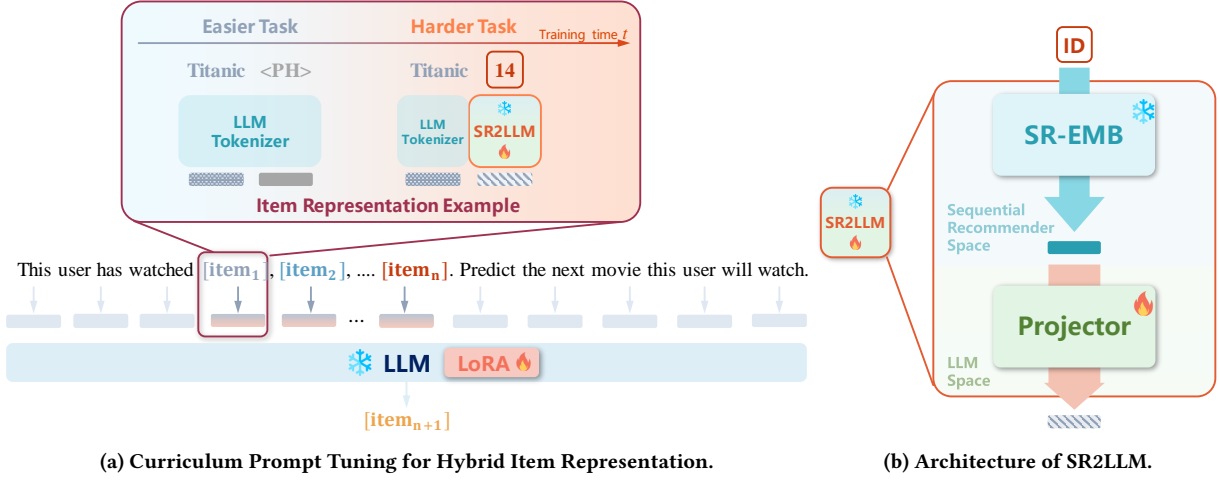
Easier Task

Harder Task

Training time $t$

Titanic <PH>

Titanic 14

LLM Tokenizer

LLM Tokenizer

SR2LLM

Item Representation Example

This user has watched $[\text{item}_1]$, $[\text{item}_2]$, .... $[\text{item}_\text{n}]$. Predict the next movie this user will watch.

...

LLM

LoRA

$[\text{item}_{\text{n}+1}]$

(a) Curriculum Prompt Tuning for Hybrid Item Representation.

ID

SR-EMB

SR2LLM

Sequential Recommender Space

Projector

LLM Space

(b) Architecture of SR2LLM.